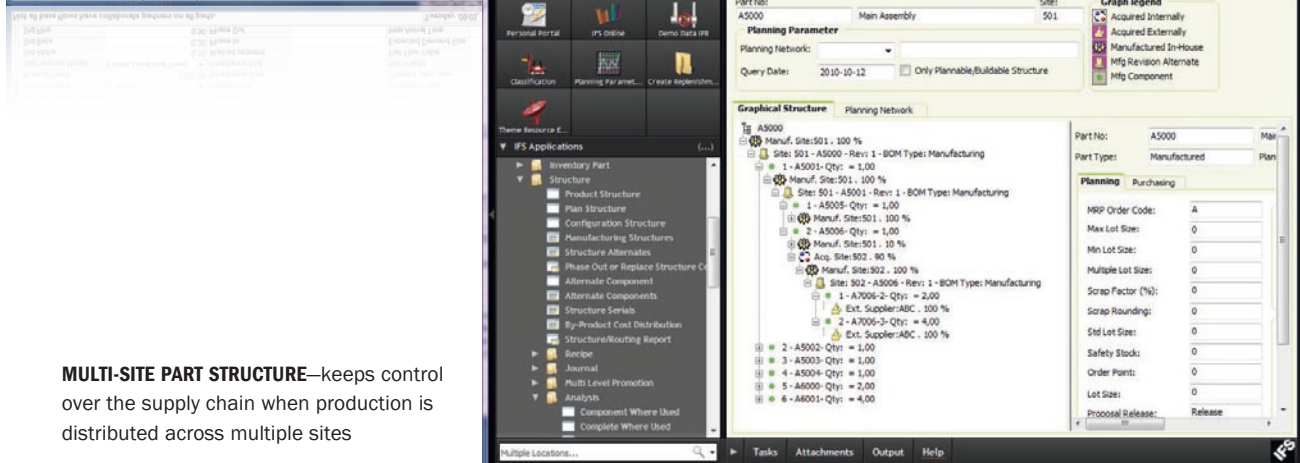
MULTI-SITE PART STRUCTURE—keeps control over the supply chain when production is distributed across multiple sites

Personal Portal
IFS Online
Demo Data IFR
Classification
Planning Paramet...
Create Replenishm...
Theme Resource E...
IFS Applications (...)
Inventory Part
Structure
Product Structure
Plan Structure
Configuration Structure
Manufacturing Structures
Structure Alternates
Phase Out or Replace Structure C
Alternate Component
Alternate Components
Structure Serials
By-Product Cost Distribution
Structure/Routing Report
Recipe
Journal
Multi Level Promotion
Analysis
Component Where Used
Complete Where Used
Multiple Locations...
Tasks Attachments Output Help

Part No: Site:
A5000 Main Assembly 501
Planning Parameter
Planning Network:
Query Date: 2010-10-12 Only Plannable/Buildable Structure

Graph legend
Acquired Internally
Acquired Externally
Manufactured In-House
Mfg Revision Alternate
Mfg Component

Graphical Structure Planning Network

A5000
Manuf. Site:501 . 100 %
Site: 501 - A5000 - Rev: 1 - BOM Type: Manufacturing
1 - A5001- Qty: = 1,00
Manuf. Site:501 . 100 %
Site: 501 - A5001 - Rev: 1 - BOM Type: Manufacturing
1 - A5005- Qty: = 1,00
Manuf. Site:501 . 100 %
2 - A5006- Qty: = 1,00
Manuf. Site:501 . 10 %
Acq. Site:502 . 90 %
Manuf. Site:502 . 100 %
Site: 502 - A5006 - Rev: 1 - BOM Type: Manufacturing
1 - A7006-2- Qty: = 2,00
Ext. Supplier:ABC . 100 %
2 - A7006-3- Qty: = 4,00
Ext. Supplier:ABC . 100 %
2 - A5002- Qty: = 1,00
3 - A5003- Qty: = 1,00
4 - A5004- Qty: = 1,00
5 - A6000- Qty: = 2,00
6 - A6001- Qty: = 4,00

Part No: A5000 Mai
Part Type: Manufactured Plan
Planning Purchasing
MRP Order Code: A
Max Lot Size: 0
Min Lot Size: 0
Multiple Lot Size: 0
Scrap Factor (%): 0
Scrap Rounding: 0
Std Lot Size: 0
Safety Stock: 0
Order Point: 0
Lot Size: 0
Proposal Release: Release